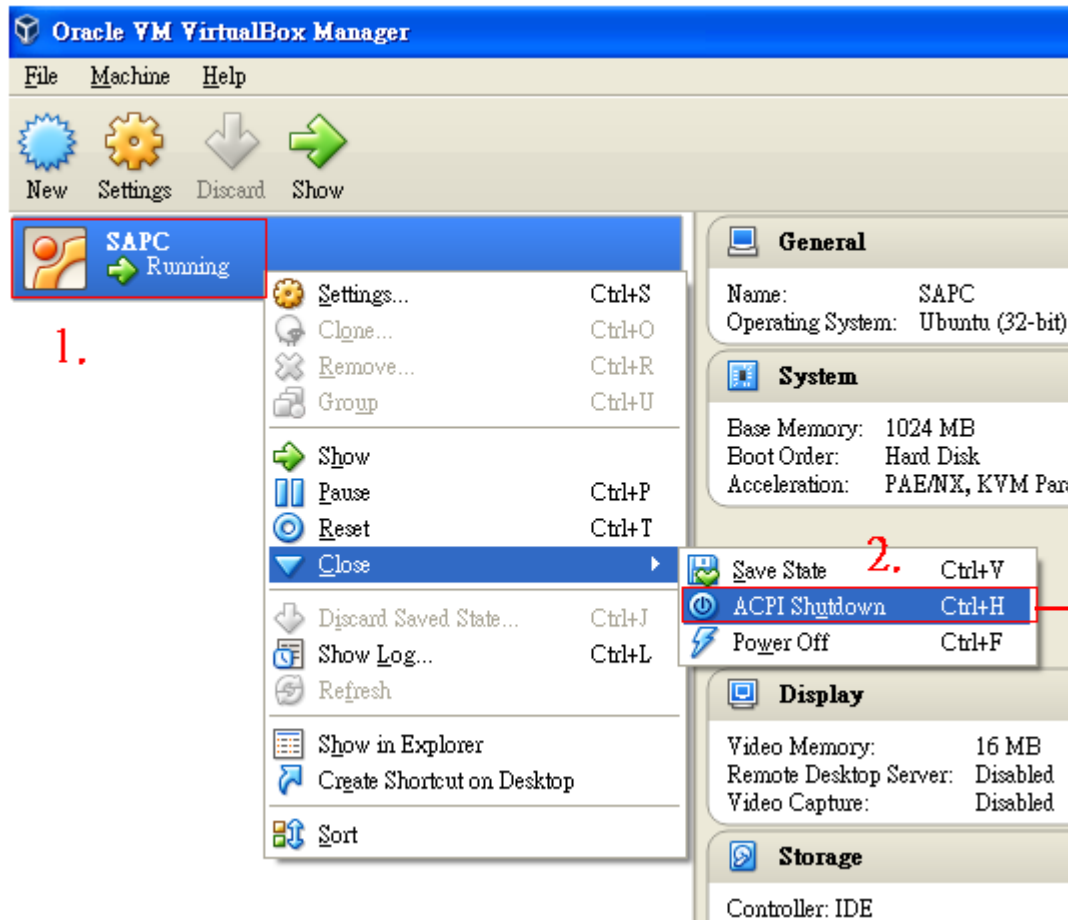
Oracle VM VirtualBox Manager

File Machine Help

New Settings Discard Show

SAPC
Running

1.

Settings... Ctrl+S
Clone... Ctrl+O
Remove... Ctrl+R
Group Ctrl+U
Show
Pause Ctrl+P
Reset Ctrl+T
Close
Discard Saved State... Ctrl+J
Show Log... Ctrl+L
Refresh
Show in Explorer
Create Shortcut on Desktop
Sort

2.

Save State Ctrl+V
ACPI Shutdown Ctrl+H
Power Off Ctrl+F

General
Name: SAPC
Operating System: Ubuntu (32-bit)

System
Base Memory: 1024 MB
Boot Order: Hard Disk
Acceleration: PAE/NX, KVM Par

Display
Video Memory: 16 MB
Remote Desktop Server: Disabled
Video Capture: Disabled

Storage
Controller: IDE